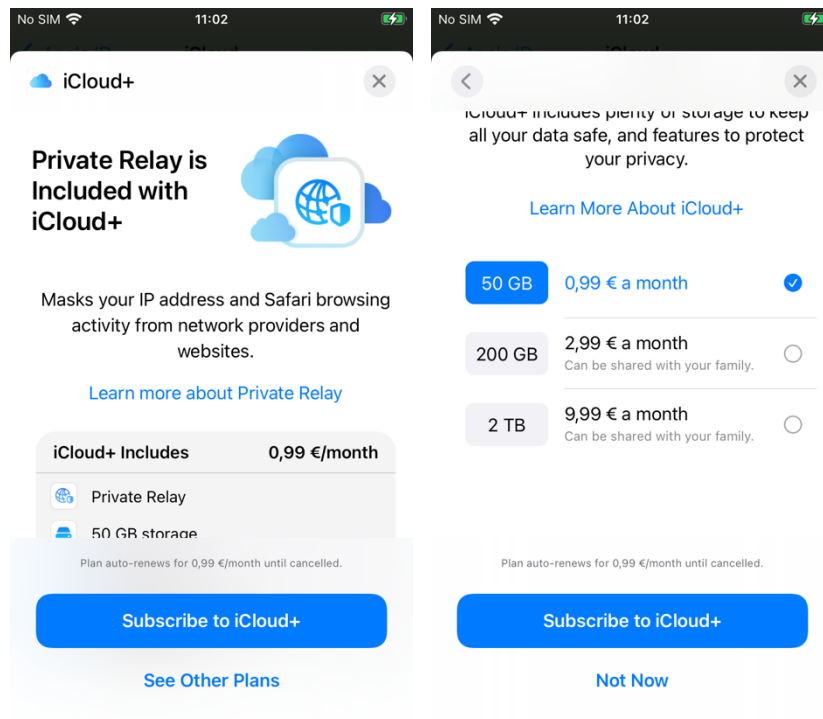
No SIM 11:02

iCloud+

Private Relay is Included with iCloud+

Masks your IP address and Safari browsing activity from network providers and websites.

Learn more about Private Relay

| iCloud+ Includes | 0,99 €/month |
|---|---|
| Private Relay | |
| 50 GB storage | |

Plan auto-renews for 0,99 €/month until cancelled.

Subscribe to iCloud+

See Other Plans

No SIM 11:02

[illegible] all your data safe, and features to protect your privacy.

Learn More About iCloud+

| 50 GB | 0,99 € a month |
|---|---|
| 200 GB | 2,99 € a month Can be shared with your family. |
| 2 TB | 9,99 € a month Can be shared with your family. |

Plan auto-renews for 0,99 €/month until cancelled.

Subscribe to iCloud+

Not Now